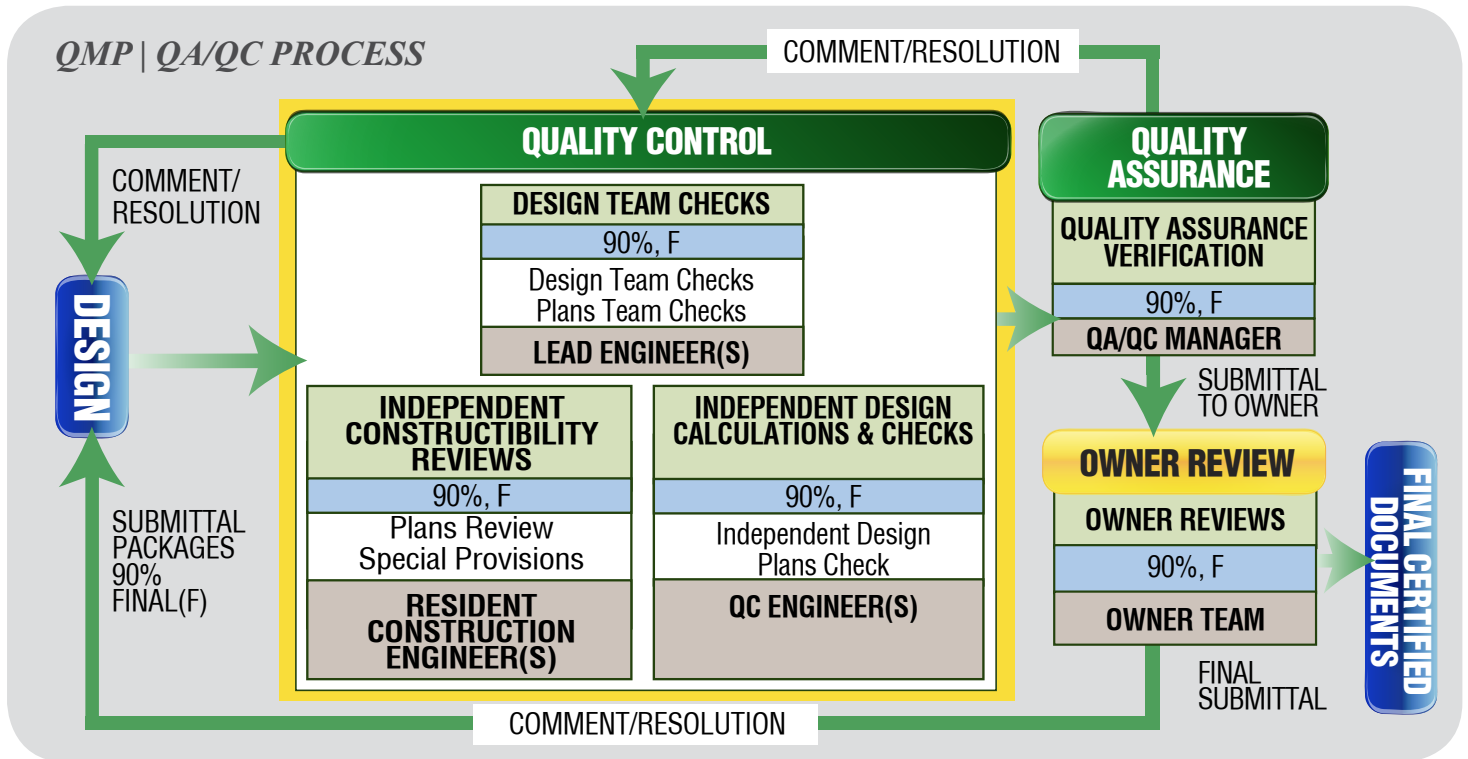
QMP | QA/QC PROCESS

COMMENT/RESOLUTION

COMMENT/ RESOLUTION

DESIGN

SUBMITTAL PACKAGES 90% FINAL(F)

QUALITY CONTROL

DESIGN TEAM CHECKS
90%, F
Design Team Checks
Plans Team Checks
LEAD ENGINEER(S)

INDEPENDENT CONSTRUCTIBILITY REVIEWS
90%, F
Plans Review
Special Provisions
RESIDENT CONSTRUCTION ENGINEER(S)

INDEPENDENT DESIGN CALCULATIONS & CHECKS
90%, F
Independent Design
Plans Check
QC ENGINEER(S)

QUALITY ASSURANCE

QUALITY ASSURANCE VERIFICATION
90%, F
QA/QC MANAGER

SUBMITTAL TO OWNER

OWNER REVIEW

OWNER REVIEWS
90%, F
OWNER TEAM

FINAL SUBMITTAL

FINAL CERTIFIED DOCUMENTS

COMMENT/RESOLUTION